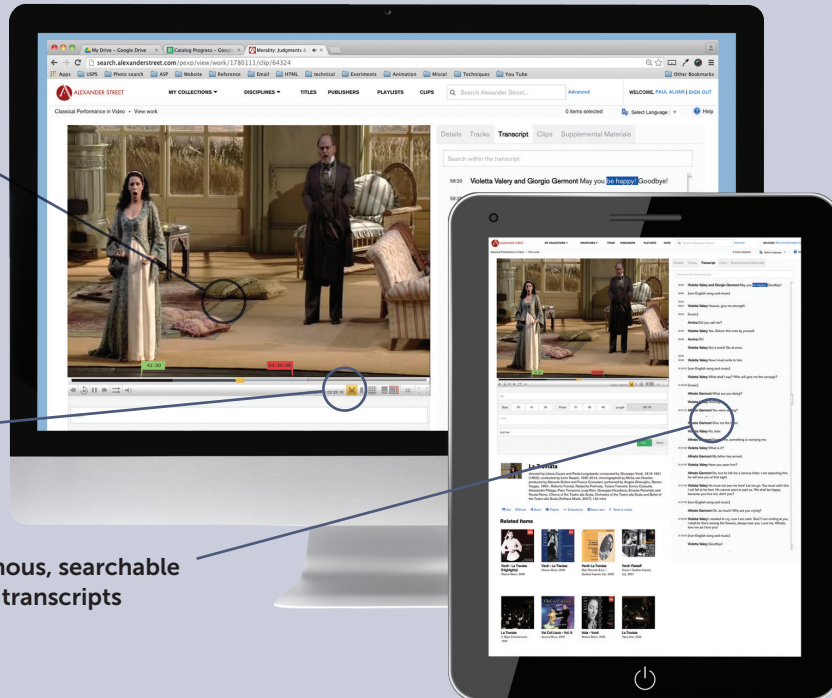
My Drive – Google Drive × Catalog Progress – Google × Morality: Judgments & ×

search.alexanderstreet.com/pexp/view/work/1780111/clip/64324

Apps USPS Photo search ASP Website Reference Email HTML technical Exeriments Animation Miscel Techniques You Tube Other Bookmarks

ALEXANDER STREET MY COLLECTIONS ▾ DISCIPLINES ▾ TITLES PUBLISHERS PLAYLISTS CLIPS Search Alexander Street... Advanced WELCOME, PAUL ALVAN | SIGN OUT

Classical Performance in Video • View work 0 items selected Select Language ▾ Help

Details Tracks Transcript Clips Supplemental Materials

Search within the transcript

00:20 Violetta Valery and Giorgio Germont May you be happy! Goodbye!

01:30 01:39:48

La Traviata

Related Items

Verdi : La Traviata (Highlights)

Verdi : La Traviata

Verdi : La Traviata

Verdi: Falstaff

La Traviata

Val Col Lieve - Vol. 4

Aida - Verdi

La Traviata

Violetta Valery and Giorgio Germont May you be happy! Goodbye!

Violetta Valery

Annina

Alfredo Germont

nous, searchable
transcripts